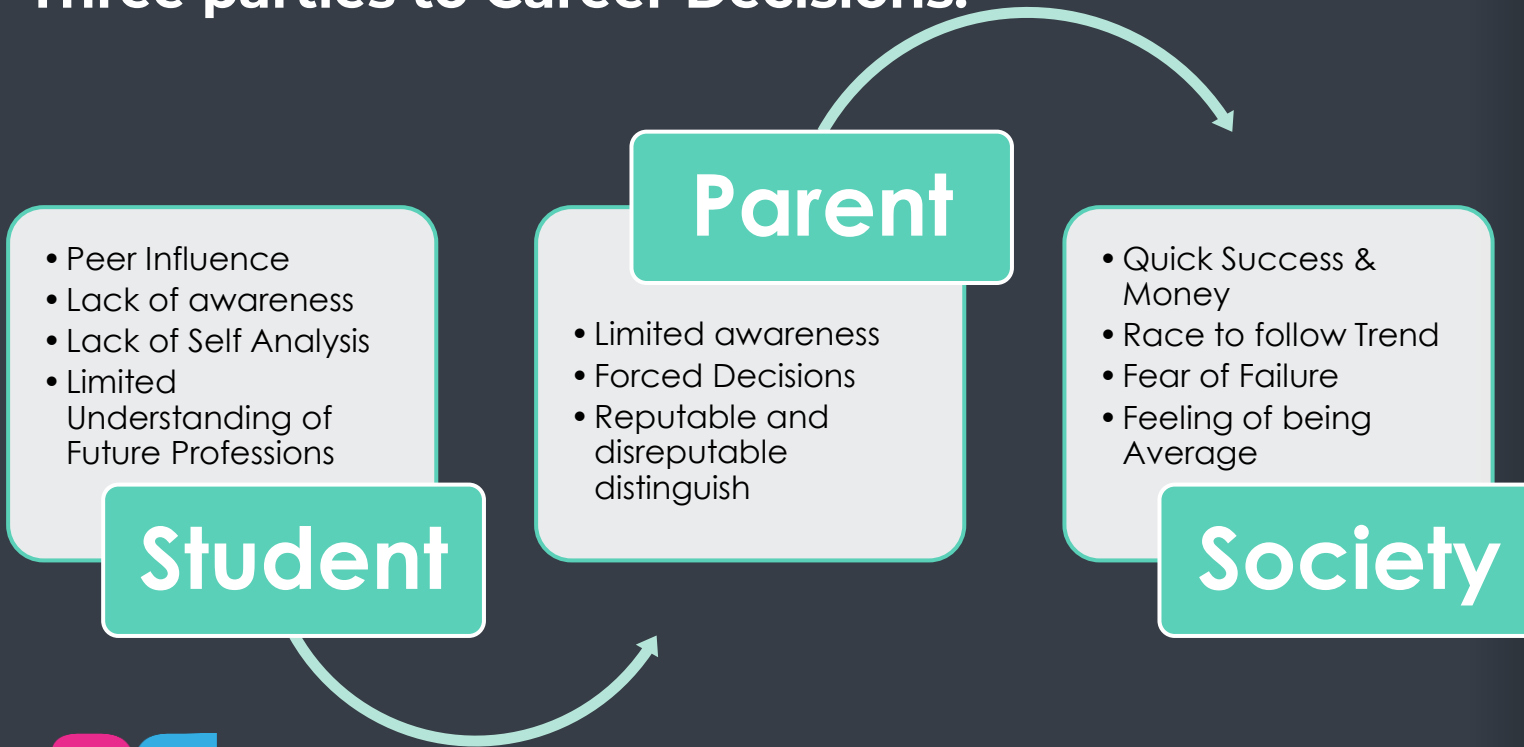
Three parties to Career Decisions:

- Peer Influence
- Lack of awareness
- Lack of Self Analysis
- Limited Understanding of Future Professions

Student

Parent

- Limited awareness
- Forced Decisions
- Reputable and disreputable distinguish

- Quick Success & Money
- Race to follow Trend
- Fear of Failure
- Feeling of being Average

Society